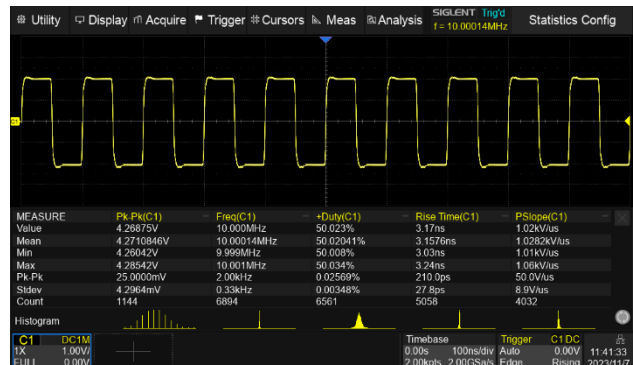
Utility Display Acquire Trigger Cursors Meas Analysis SIGLENT Trig'd f = 10.00014MHz Statistics Config

C1

| MEASURE | Pk-Pk(C1) | Freq(C1) | +Duty(C1) | Rise Time(C1) | PSlope(C1) |
|---|---|---|---|---|---|
| Value | 4.26875V | 10.000MHz | 50.023% | 3.17ns | 1.02kV/us |
| Mean | 4.2710846V | 10.00014MHz | 50.02041% | 3.1576ns | 1.0282kV/us |
| Min | 4.26042V | 9.999MHz | 50.008% | 3.03ns | 1.01kV/us |
| Max | 4.28542V | 10.001MHz | 50.034% | 3.24ns | 1.06kV/us |
| Pk-Pk | 25.0000mV | 2.00kHz | 0.02569% | 210.0ps | 50.0V/us |
| Stdev | 4.2964mV | 0.33kHz | 0.00348% | 27.8ps | 8.9V/us |
| Count | 1144 | 6894 | 6561 | 5058 | 4032 |

Histogram

C1 DC1M 1X 1.00V/ FULL 0.00V

Timebase 0.00s 100ns/div 2.00kpts 2.00GSa/s

Trigger C1 DC Auto 0.00V Edge Rising

11:41:33 2023/11/7